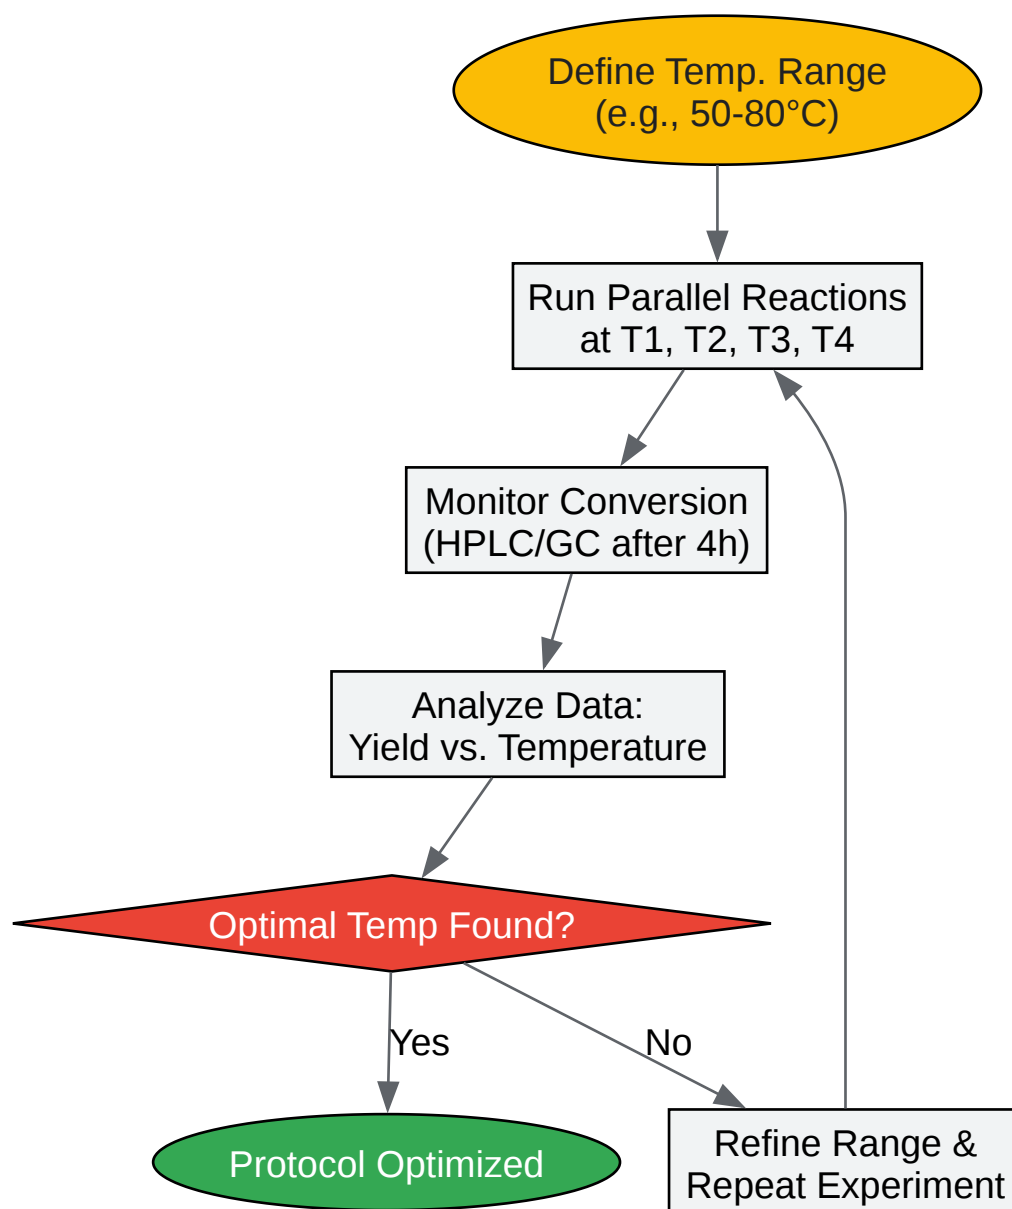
Define Temp. Range
(e.g., 50-80°C)

Run Parallel Reactions
at T1, T2, T3, T4

Monitor Conversion
(HPLC/GC after 4h)

Analyze Data:
Yield vs. Temperature

Optimal Temp Found?

Yes

No

Protocol Optimized

Refine Range &
Repeat Experiment